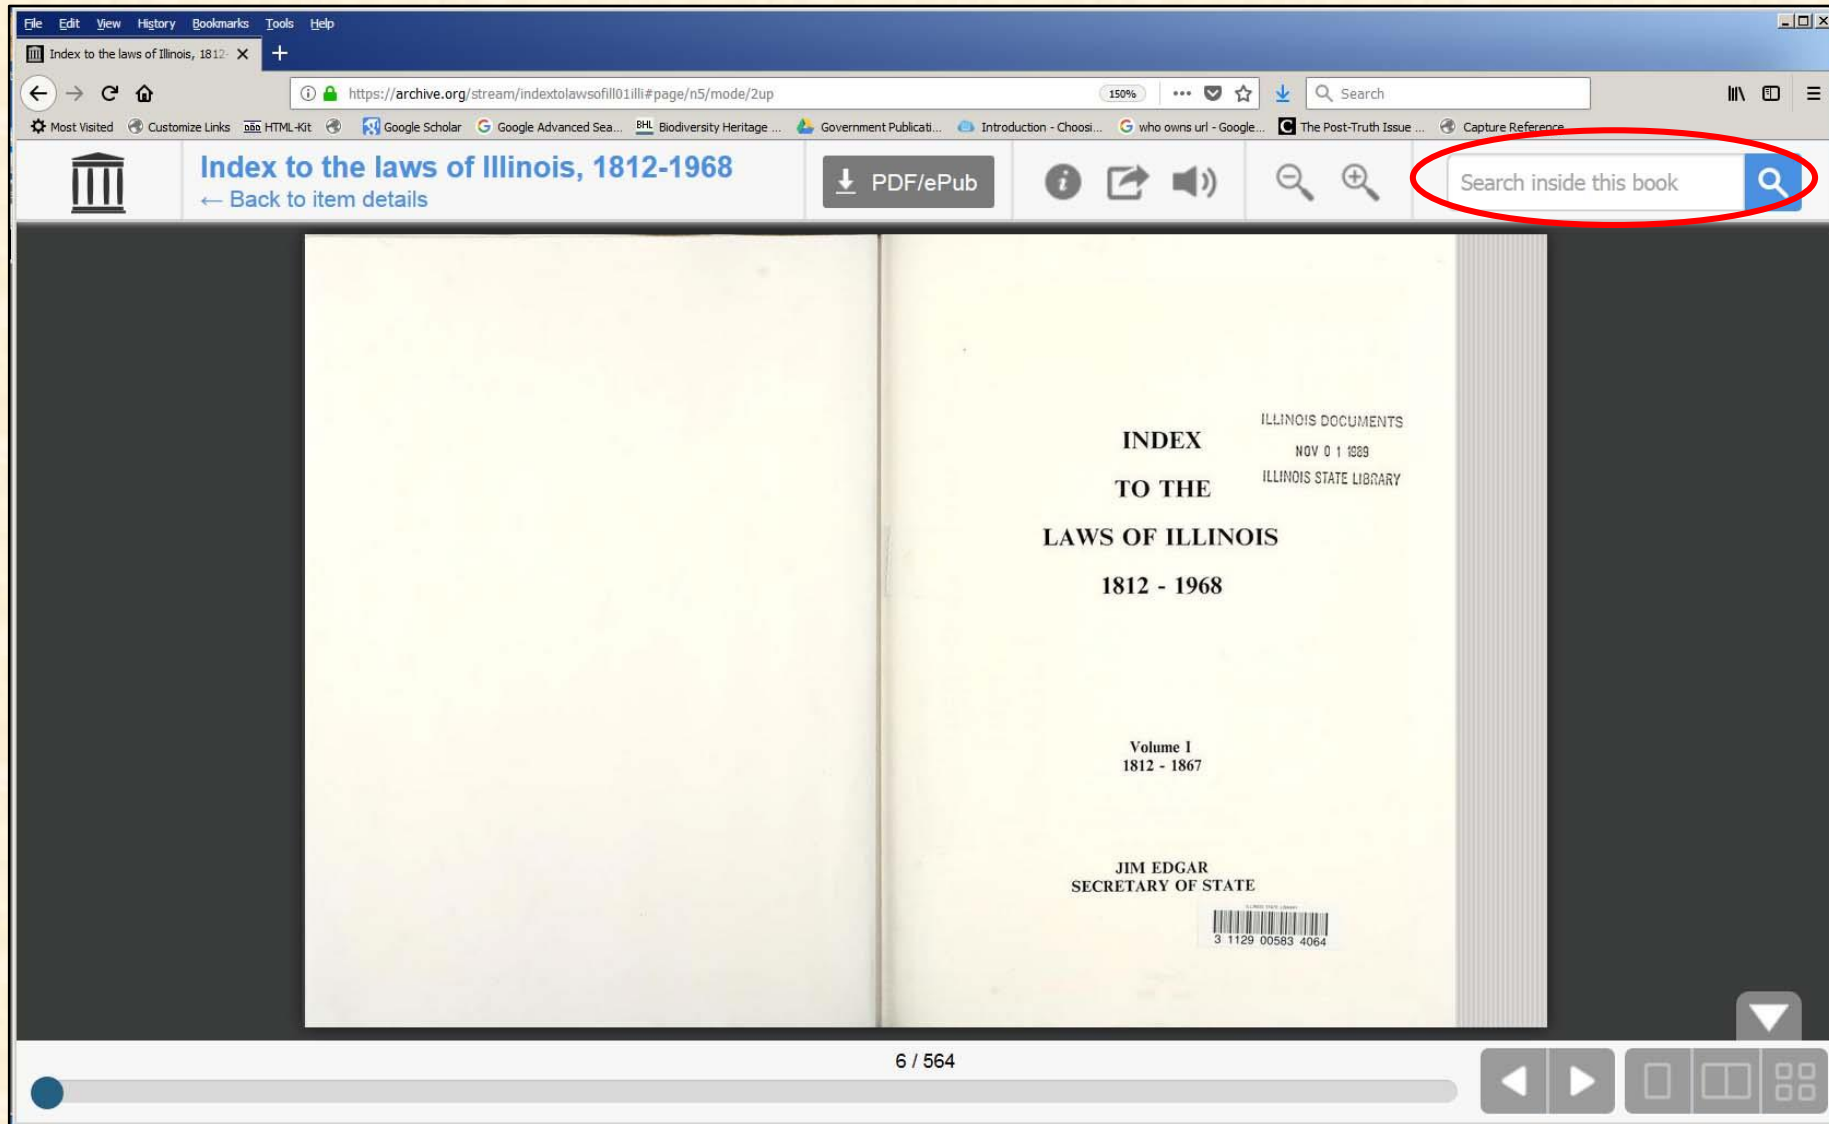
File Edit View History Bookmarks Tools Help

Index to the laws of Illinois, 1812-

https://archive.org/stream/indextolawsofill01illi#page/n5/mode/2up

150%

Search

Most Visited Customize Links HTML-Kit Google Scholar Google Advanced Sea... Biodiversity Heritage ... Government Publicati... Introduction - Choosi... who owns url - Google... The Post-Truth Issue ... Capture Reference

Index to the laws of Illinois, 1812-1968
← Back to item details

PDF/ePub

Search inside this book

INDEX

TO THE

LAWS OF ILLINOIS

1812 - 1968

ILLINOIS DOCUMENTS
NOV 0 1 1989
ILLINOIS STATE LIBRARY

Volume I
1812 - 1867

JIM EDGAR
SECRETARY OF STATE

3 1129 00583 4064

6 / 564